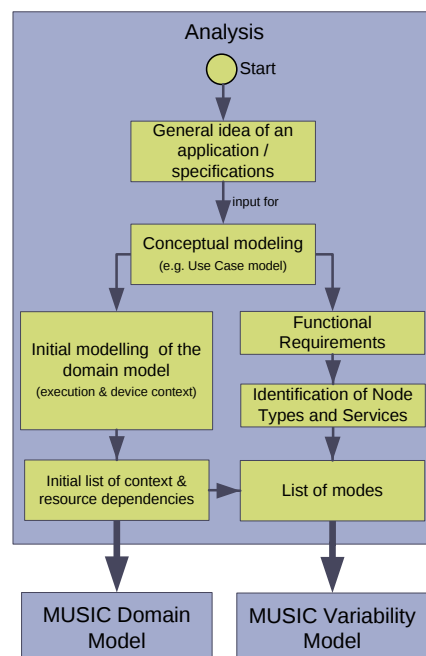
Analysis

Start

General idea of an application / specifications

input for

Conceptual modeling
(e.g. Use Case model)

Initial modelling of the domain model
(execution & device context)

Functional Requirements

Identification of Node Types and Services

Initial list of context & resource dependencies

List of modes

MUSIC Domain Model

MUSIC Variability Model